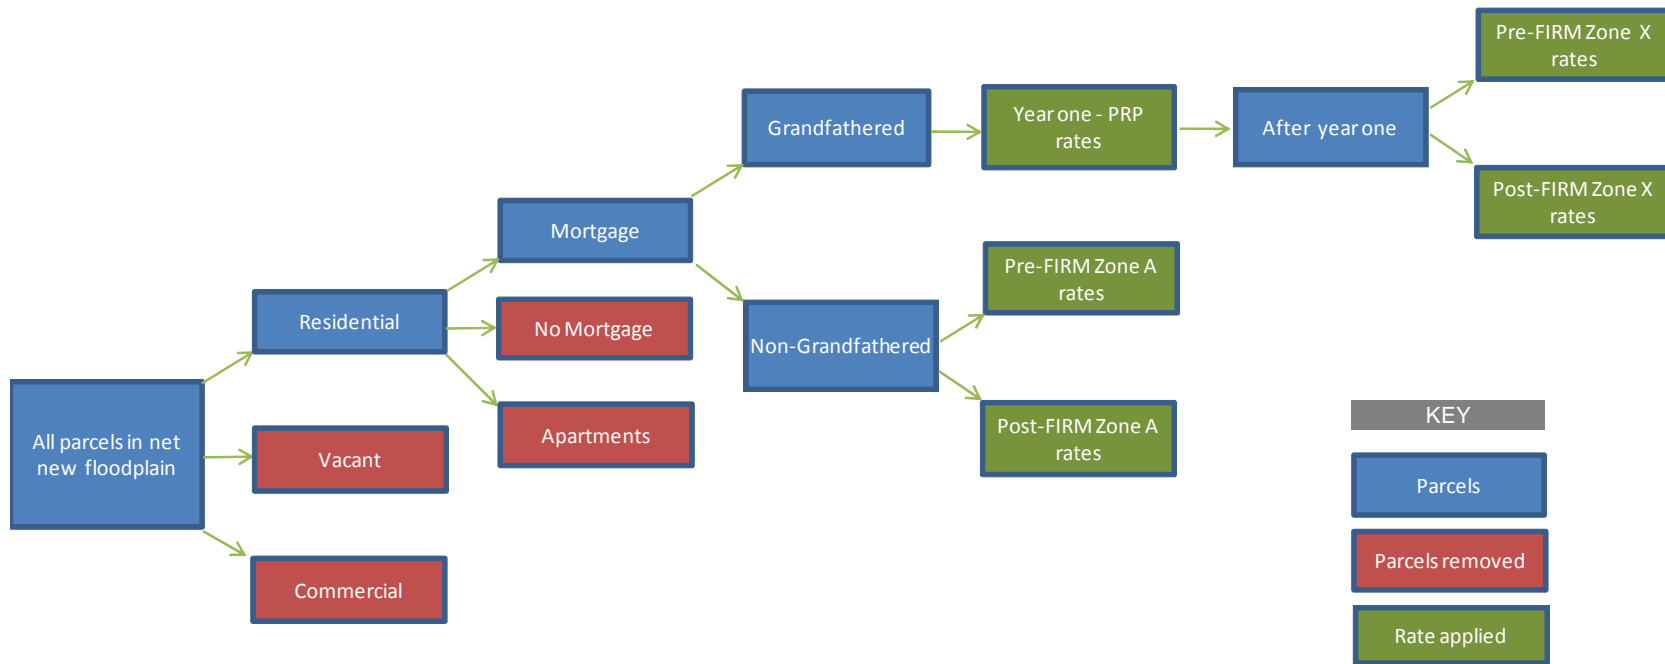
All parcels in net new floodplain

Residential

Vacant

Commercial

Mortgage

No Mortgage

Apartments

Grandfathered

Non-Grandfathered

Year one - PRP rates

After year one

Pre-FIRM Zone X rates

Post-FIRM Zone X rates

Pre-FIRM Zone A rates

Post-FIRM Zone A rates

KEY

Parcels

Parcels removed

Rate applied